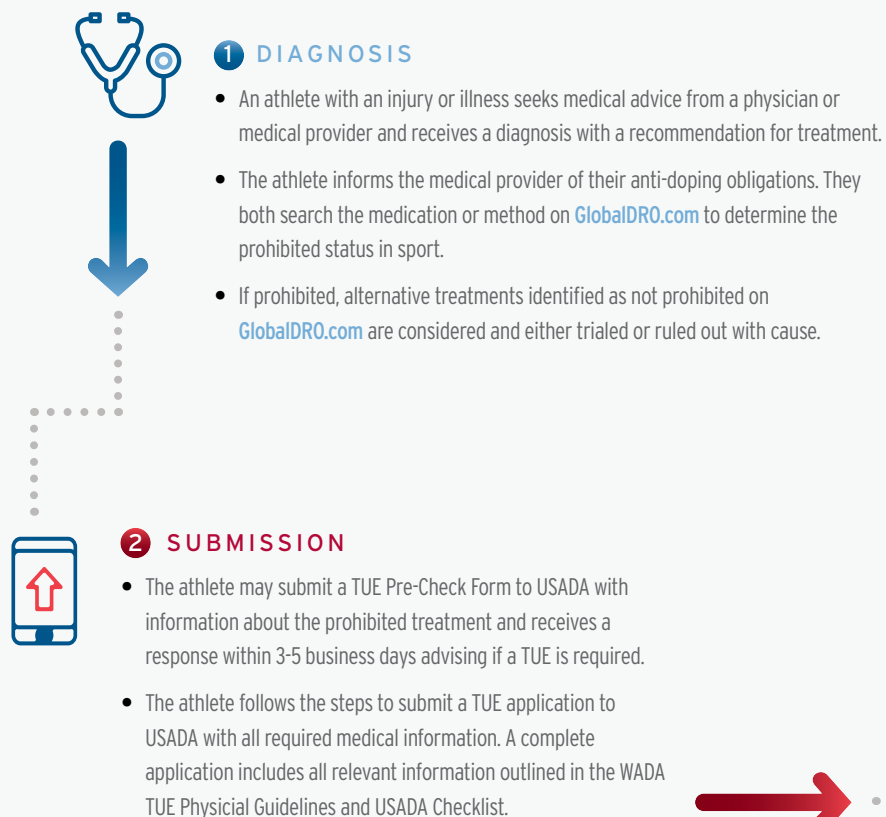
1 DIAGNOSIS

- An athlete with an injury or illness seeks medical advice from a physician or medical provider and receives a diagnosis with a recommendation for treatment.
- The athlete informs the medical provider of their anti-doping obligations. They both search the medication or method on GlobalDRO.com to determine the prohibited status in sport.
- If prohibited, alternative treatments identified as not prohibited on GlobalDRO.com are considered and either trialed or ruled out with cause.

2 SUBMISSION

- The athlete may submit a TUE Pre-Check Form to USADA with information about the prohibited treatment and receives a response within 3-5 business days advising if a TUE is required.
- The athlete follows the steps to submit a TUE application to USADA with all required medical information. A complete application includes all relevant information outlined in the WADA TUE Physicial Guidelines and USADA Checklist.